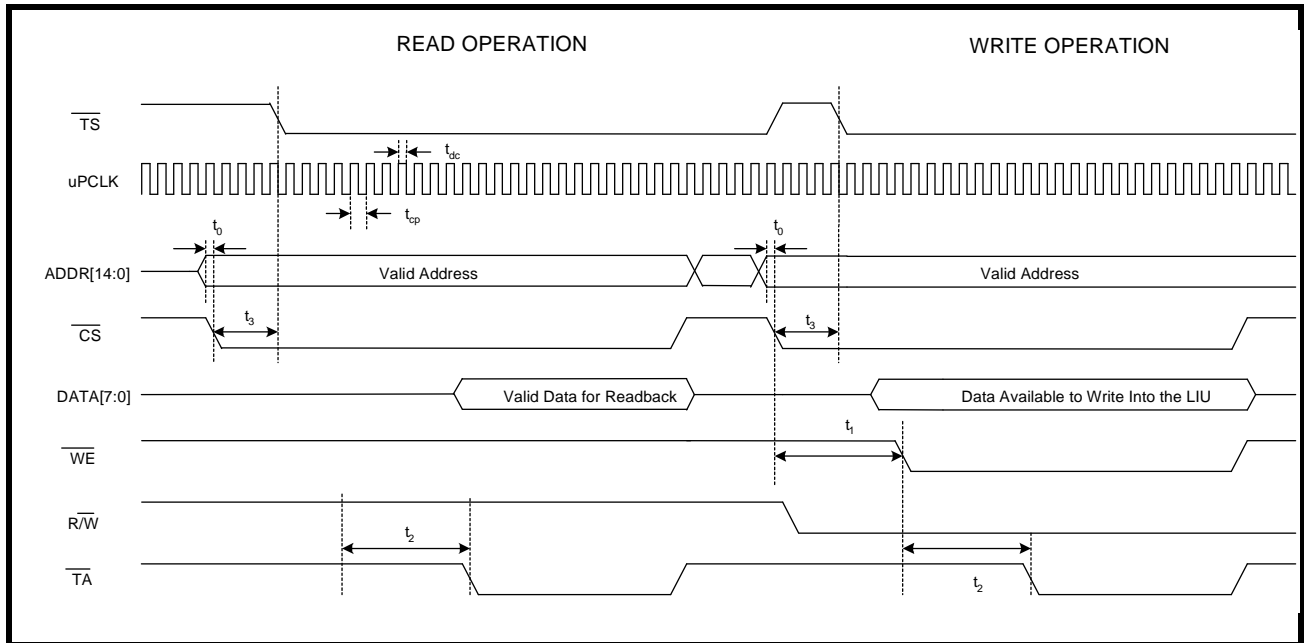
READ OPERATION

WRITE OPERATION

$\overline{TS}$

$t_{dc}$

uPCLK

$t_{cp}$

$t_0$

$t_0$

ADDR[14:0]

Valid Address

Valid Address

$\overline{CS}$

$t_3$

$t_3$

DATA[7:0]

Valid Data for Readback

Data Available to Write Into the LIU

$t_1$

$\overline{WE}$

$R/\overline{W}$

$t_2$

$\overline{TA}$

$t_2$